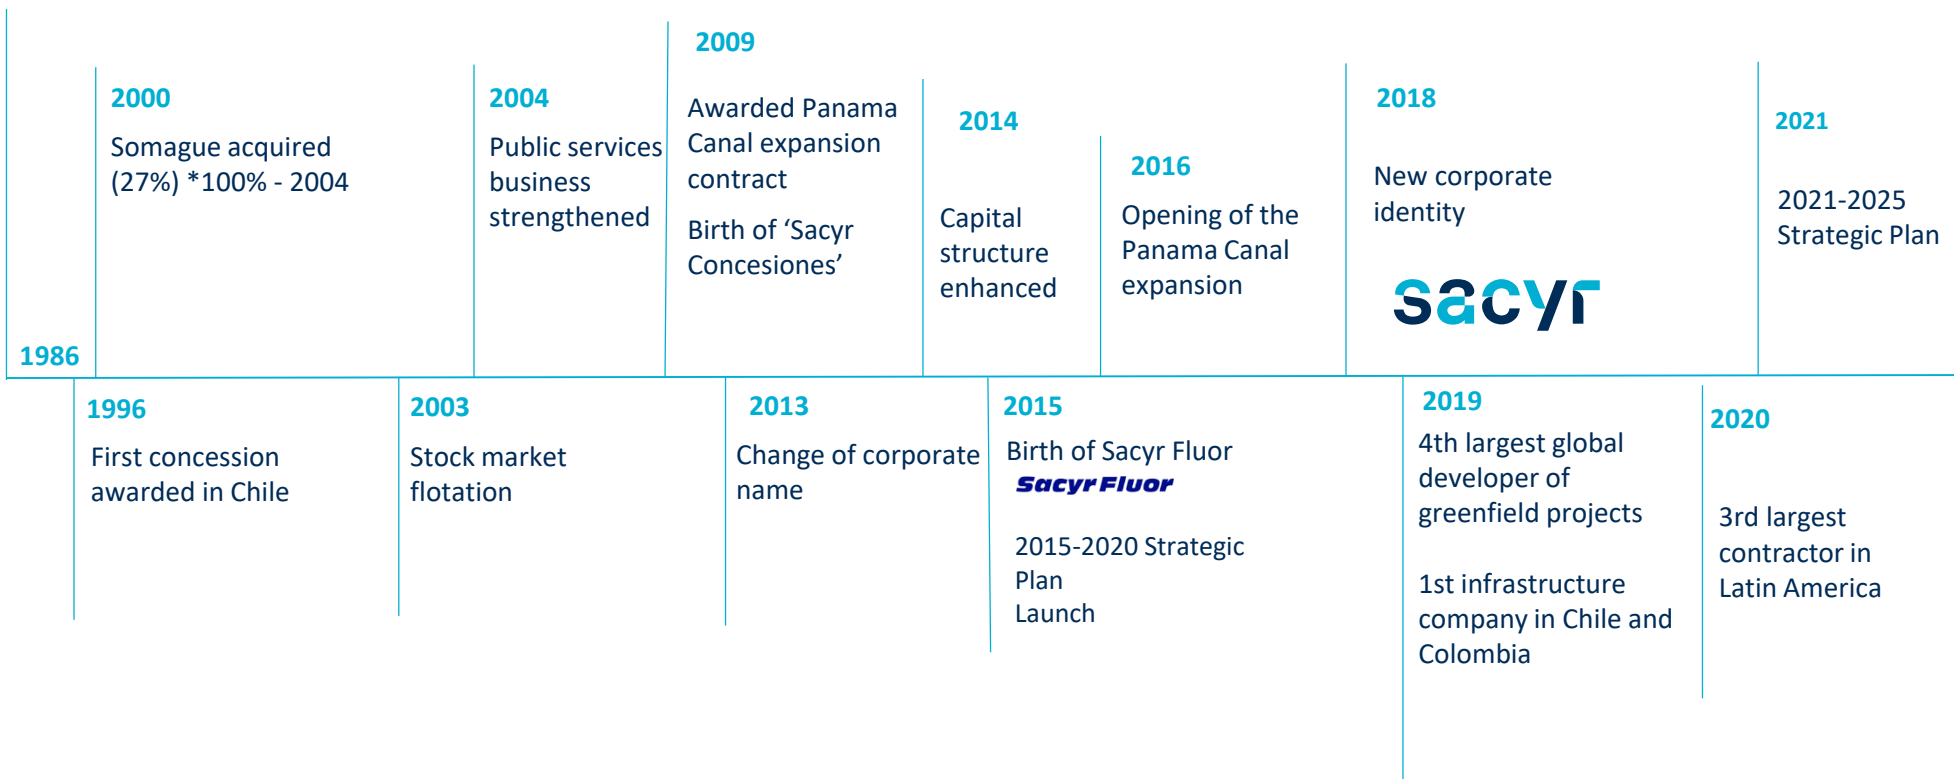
1986

2000

Somague acquired (27%) *100% - 2004

1996

First concession awarded in Chile

2003

Stock market flotation

2004

Public services business strengthened

2009

Awarded Panama Canal expansion contract

Birth of ‘Sacyr Concesiones’

2013

Change of corporate name

2014

Capital structure enhanced

2015

Birth of Sacyr Fluor

Sacyr Fluor

2015-2020 Strategic Plan Launch

2016

Opening of the Panama Canal expansion

2018

New corporate identity

sacyr

2019

4th largest global developer of greenfield projects

1st infrastructure company in Chile and Colombia

2020

3rd largest contractor in Latin America

2021

2021-2025 Strategic Plan